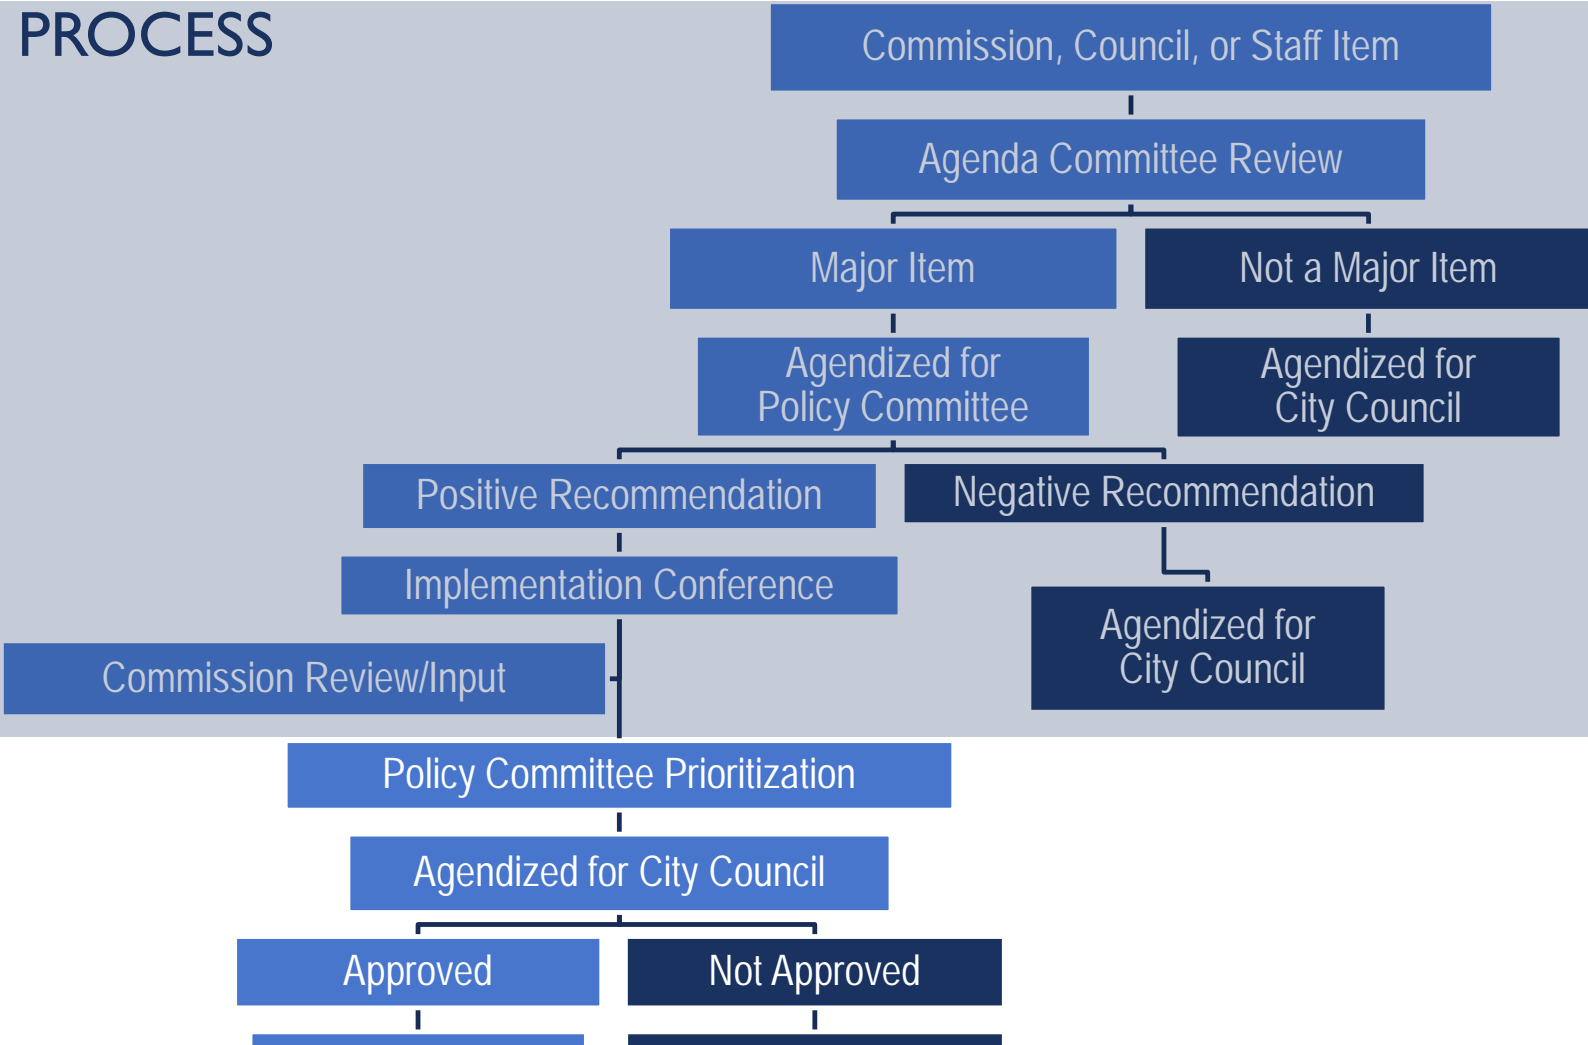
PROCESS

Commission, Council, or Staff Item

Agenda Committee Review

Major Item

Not a Major Item

Agendized for Policy Committee

Agendized for City Council

Positive Recommendation

Negative Recommendation

Implementation Conference

Agendized for City Council

Commission Review/Input

Policy Committee Prioritization

Agendized for City Council

Approved

Not Approved